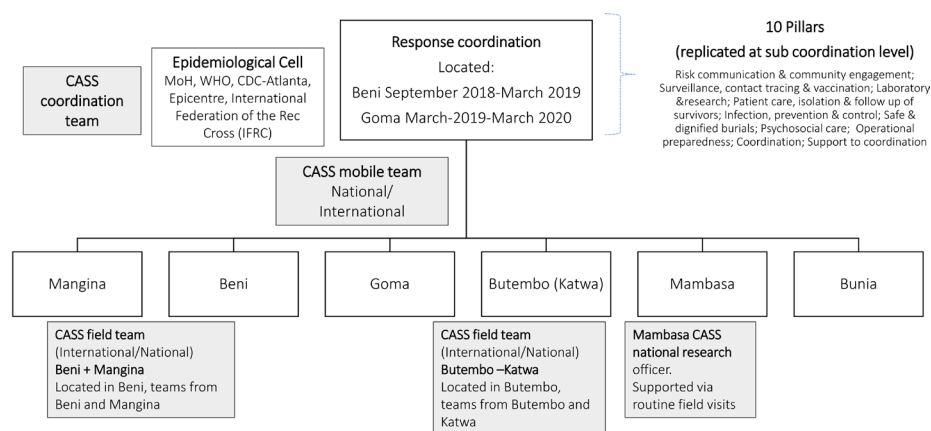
CASS coordination team

Epidemiological Cell
MoH, WHO, CDC-Atlanta, Epicentre, International Federation of the Rec Cross (IFRC)

Response coordination
Located:
Beni September 2018-March 2019
Goma March-2019-March 2020

10 Pillars
(replicated at sub coordination level)
Risk communication & community engagement; Surveillance, contact tracing & vaccination; Laboratory &research; Patient care, isolation & follow up of survivors; Infection, prevention & control; Safe & dignified burials; Psychosocial care; Operational preparedness; Coordination; Support to coordination

CASS mobile team
National/ International

Mangina

Beni

Goma

Butembo (Katwa)

Mambasa

Bunia

CASS field team
(International/National)
Beni + Mangina
Located in Beni, teams from Beni and Mangina

CASS field team
(International/National)
Butembo –Katwa
Located in Butembo, teams from Butembo and Katwa

Mambasa CASS national research officer.
Supported via routine field visits